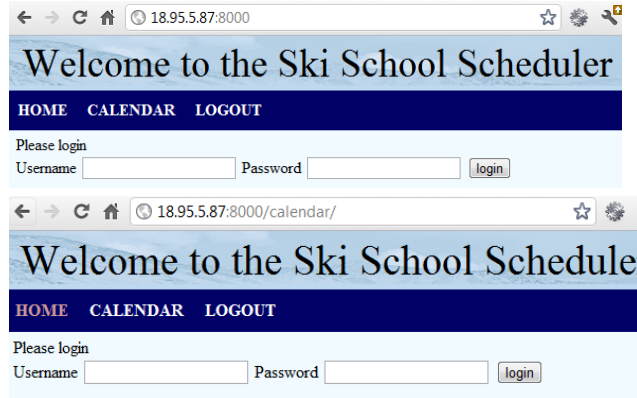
18.95.5.87:8000

Welcome to the Ski School Scheduler

HOME CALENDAR LOGOUT

Please login
Username Password login

18.95.5.87:8000/calendar/

Welcome to the Ski School Schedule

HOME CALENDAR LOGOUT

Please login
Username Password login